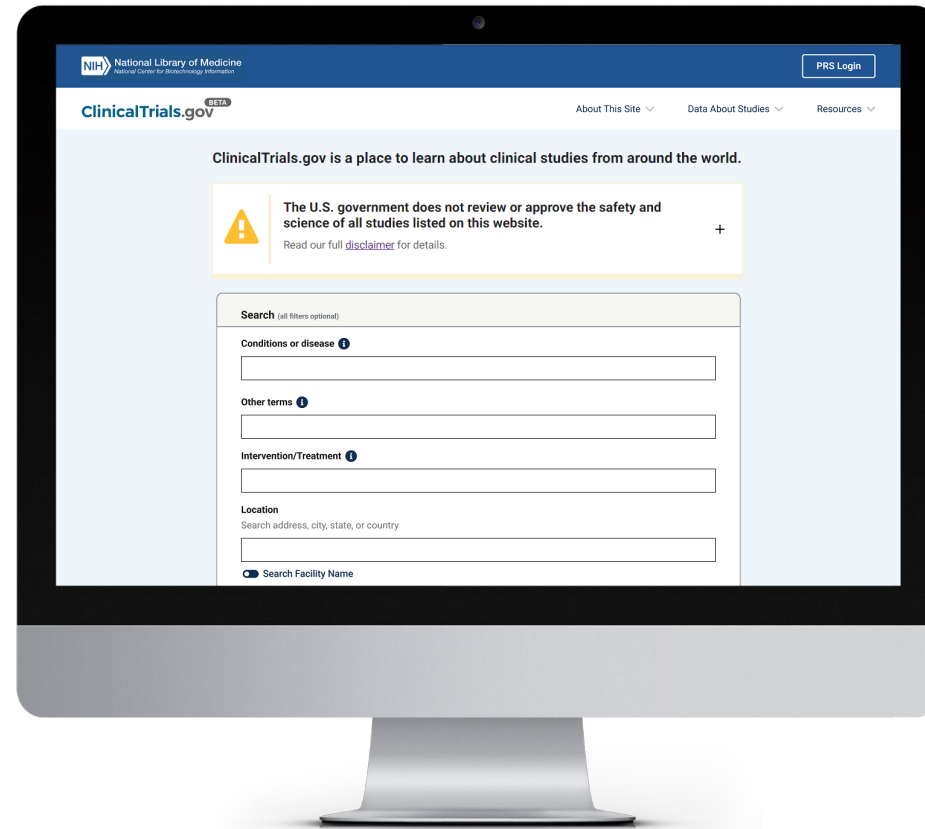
NIH National Library of Medicine
National Center for Biotechnology Information

PRS Login

ClinicalTrials.gov BETA

About This Site

Data About Studies

Resources

ClinicalTrials.gov is a place to learn about clinical studies from around the world.

The U.S. government does not review or approve the safety and science of all studies listed on this website.

Read our full disclaimer for details.

+

Search (all filters optional)

Conditions or disease

Other terms

Intervention/Treatment

Location

Search address, city, state, or country

Search Facility Name